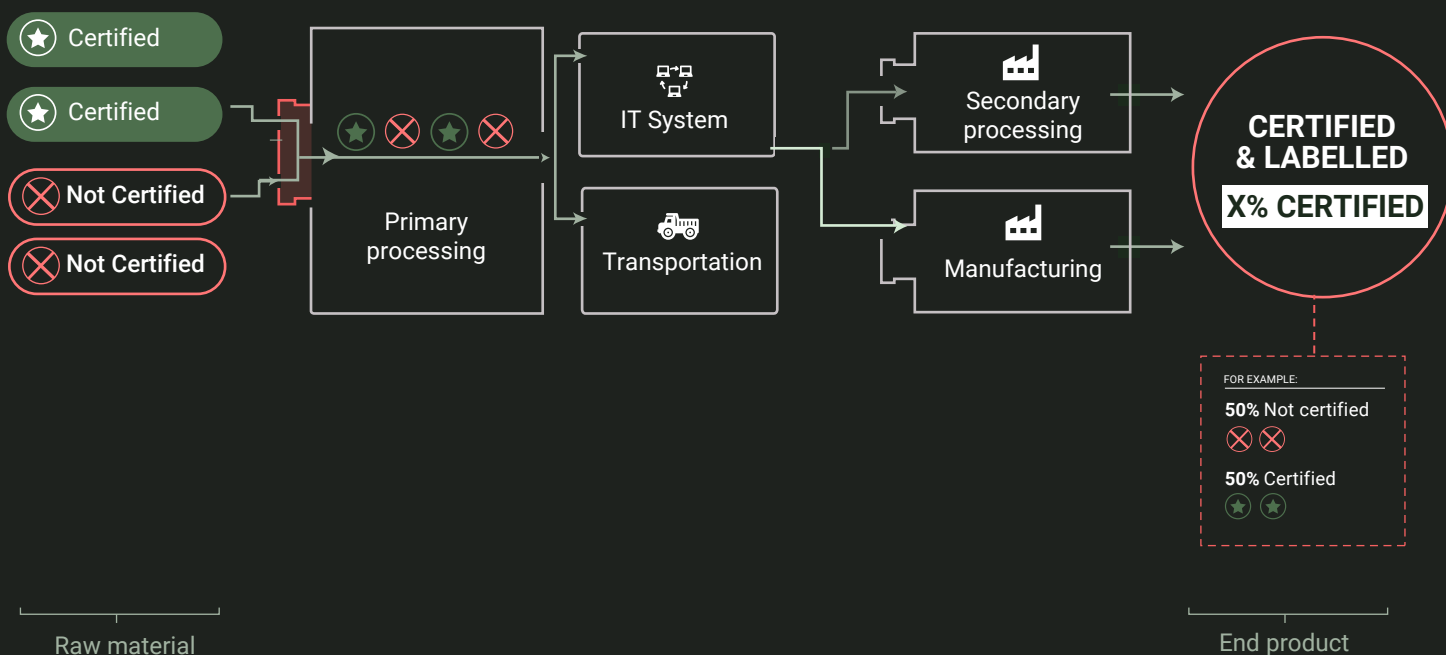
Certified

Certified

Not Certified

Not Certified

Primary processing

IT System

Transportation

Secondary processing

Manufacturing

CERTIFIED & LABELLED

X% CERTIFIED

FOR EXAMPLE:

50% Not certified

50% Certified

Raw material

End product